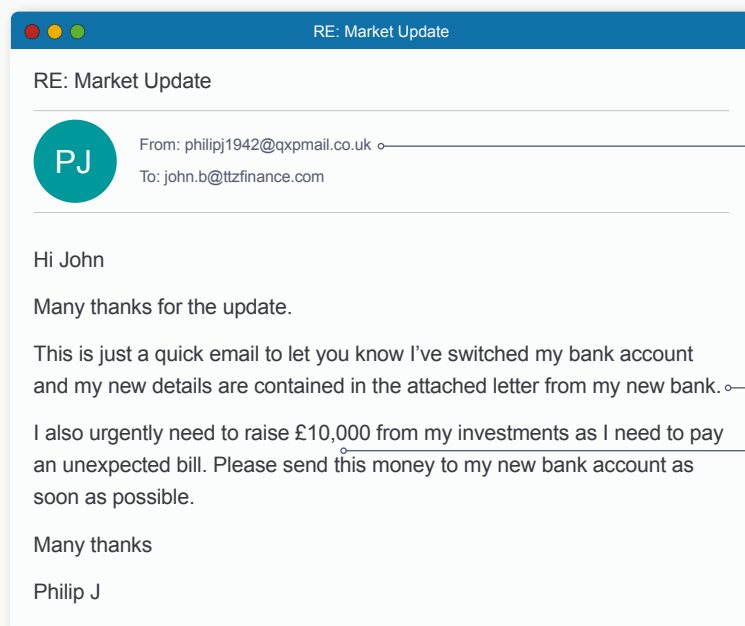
RE: Market Update

RE: Market Update

PJ

From: philipj1942@qxpmail.co.uk

To: john.b@ttzfinance.com

Hi John

Many thanks for the update.

This is just a quick email to let you know I've switched my bank account and my new details are contained in the attached letter from my new bank.

I also urgently need to raise £10,000 from my investments as I need to pay an unexpected bill. Please send this money to my new bank account as soon as possible.

Many thanks

Philip J